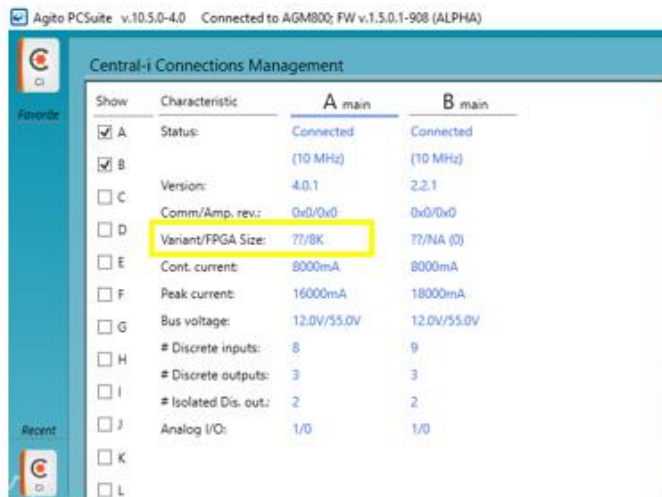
Agito PCSuite v.10.5.0-4.0 Connected to AGM800; FW v.1.5.0.1-908 (ALPHA)

Ci

Favorite

Central-i Connections Management

| Show | Characteristic | A main | B main |
|---|---|---|---|
| ☑ A | Status: | Connected | Connected |
| ☑ B | | (10 MHz) | (10 MHz) |
| ☐ C | Version: | 4.0.1 | 2.2.1 |
| | Comm/Amp. rev.: | 0x0/0x0 | 0x0/0x0 |
| ☐ D | Variant/FPGA Size: | ??/8K | ??/NA (0) |
| ☐ E | Cont. current: | 8000mA | 8000mA |
| ☐ F | Peak current: | 16000mA | 18000mA |
| ☐ G | Bus voltage: | 12.0V/55.0V | 12.0V/55.0V |
| ☐ H | # Discrete inputs: | 8 | 9 |
| | # Discrete outputs: | 3 | 3 |
| ☐ I | # Isolated Dis. out.: | 2 | 2 |
| ☐ J | Analog I/O: | 1/0 | 1/0 |
| ☐ K | | | |
| ☐ L | | | |

Recent

Ci